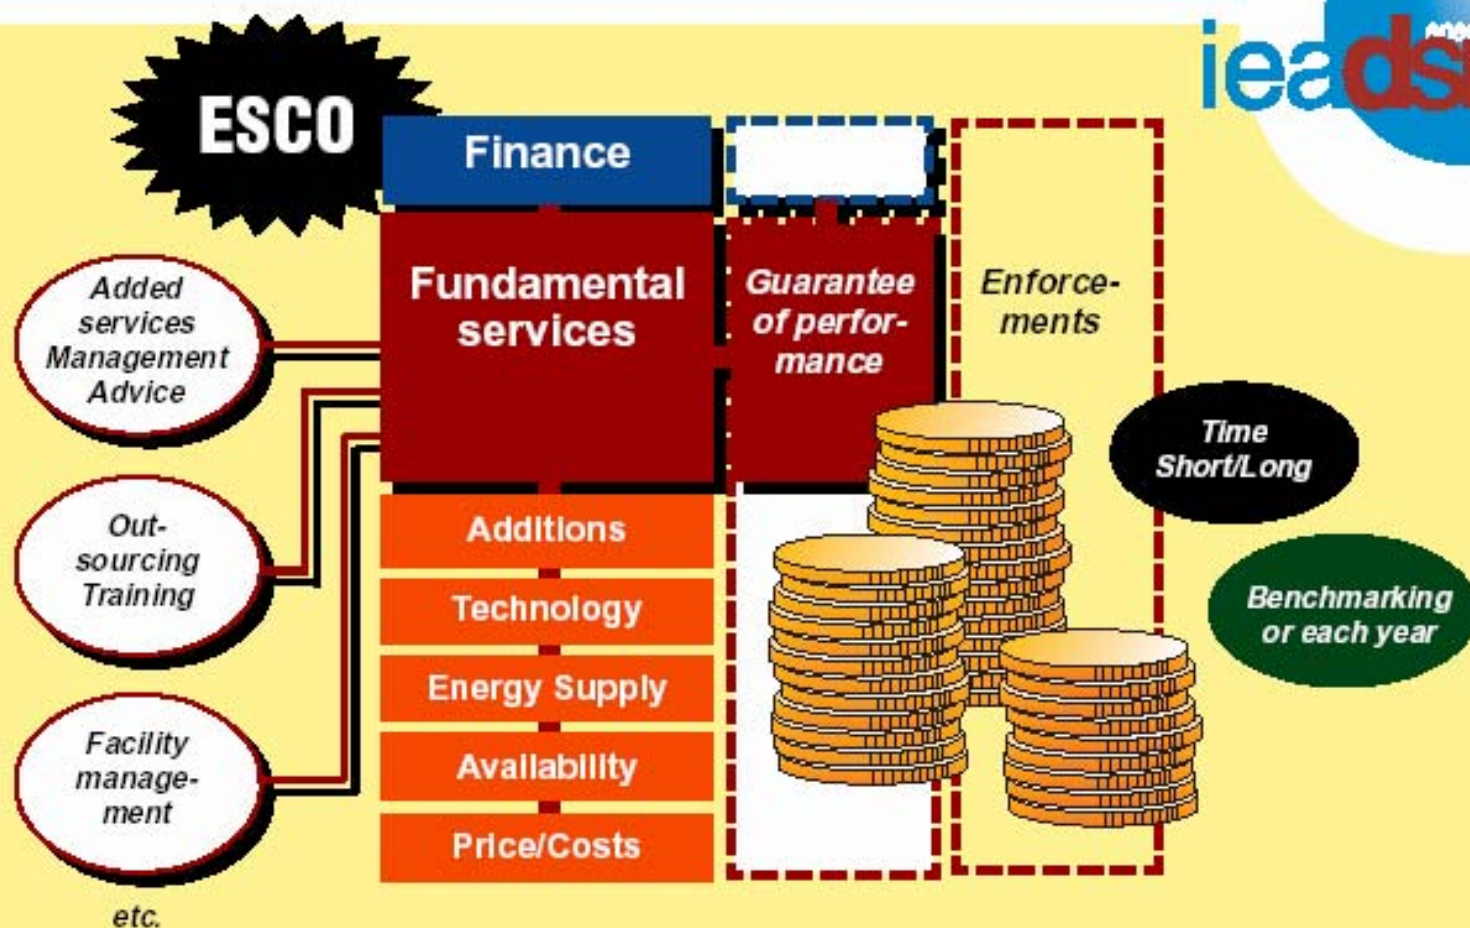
ieadsm

ESCO

Finance

Fundamental services

Guarantee of performance

Enforcements

Added services Management Advice

Outsourcing Training

Facility management

etc.

Additions

Technology

Energy Supply

Availability

Price/Costs

Time Short/Long

Benchmarking or each year